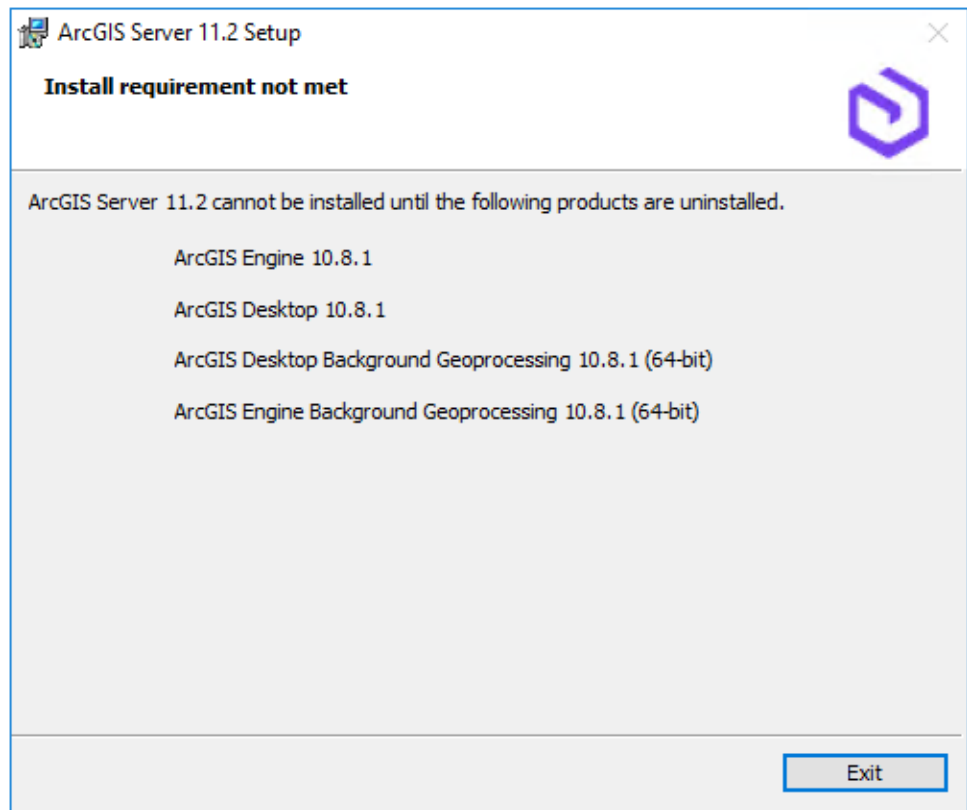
ArcGIS Server 11.2 Setup

Install requirement not met

ArcGIS Server 11.2 cannot be installed until the following products are uninstalled.

ArcGIS Engine 10.8.1

ArcGIS Desktop 10.8.1

ArcGIS Desktop Background Geoprocessing 10.8.1 (64-bit)

ArcGIS Engine Background Geoprocessing 10.8.1 (64-bit)

Exit